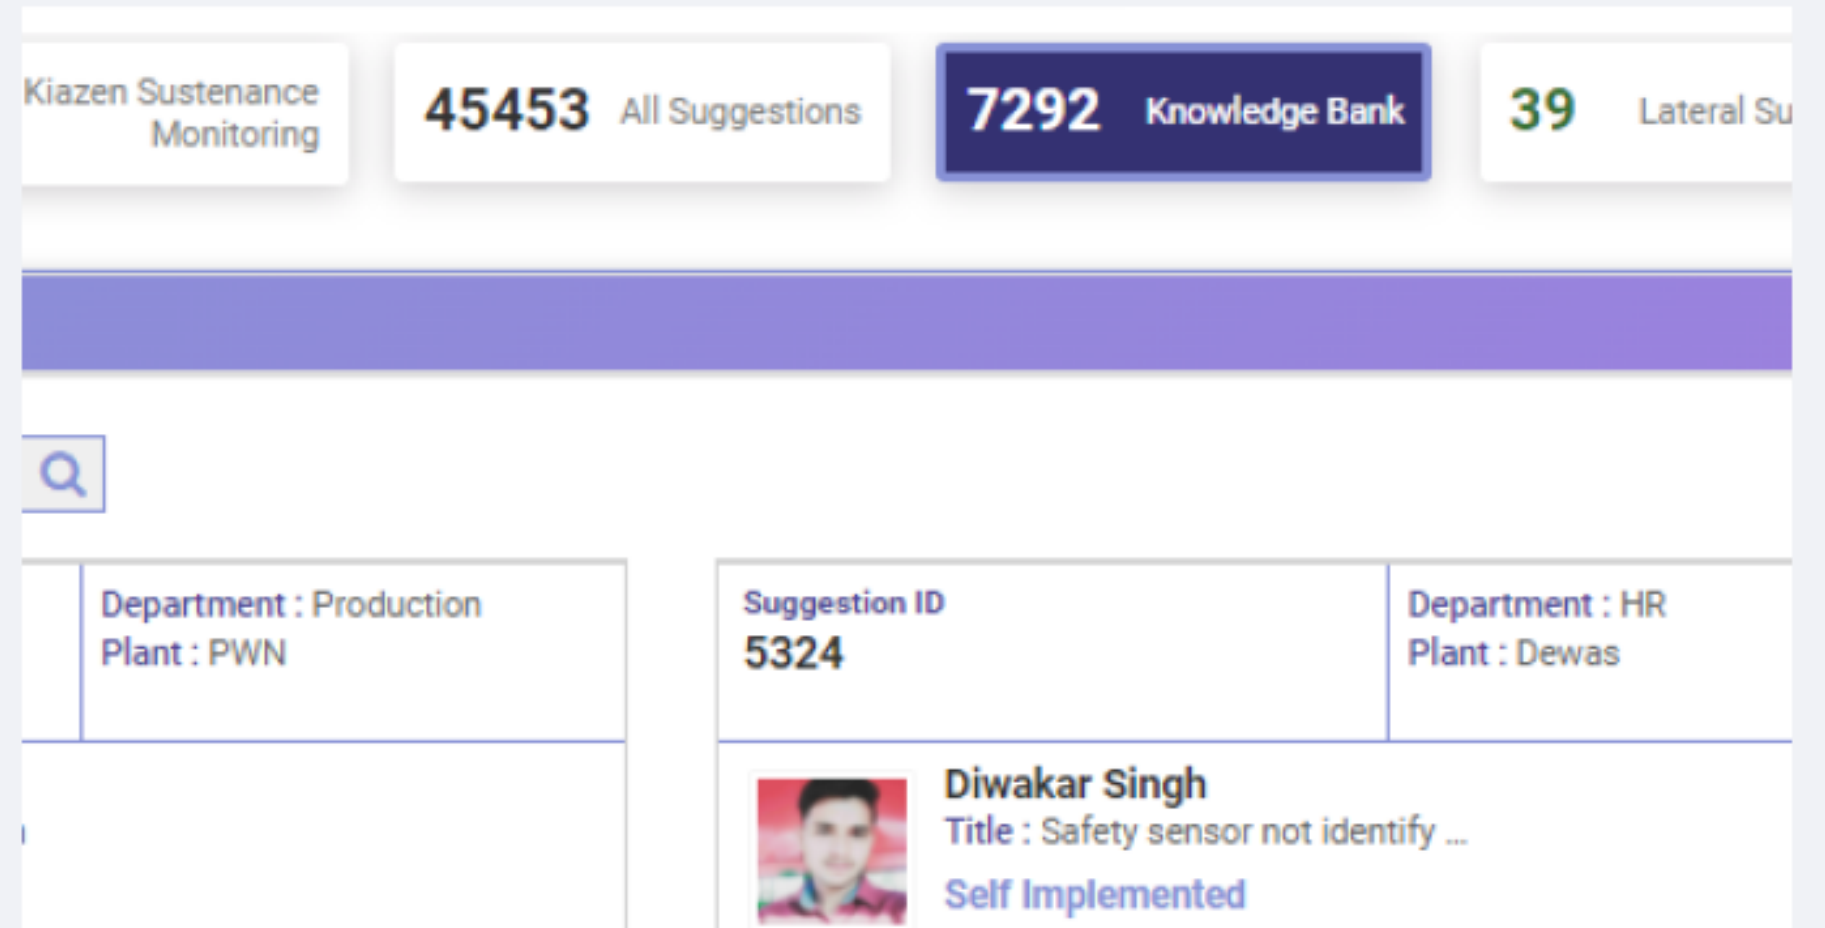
Kiazen Sustenance Monitoring

45453 All Suggestions

7292 Knowledge Bank

39 Lateral Su

Department : Production
Plant : PWN

Suggestion ID
5324

Department : HR
Plant : Dewas

Diwakar Singh
Title : Safety sensor not identify ...
Self Implemented